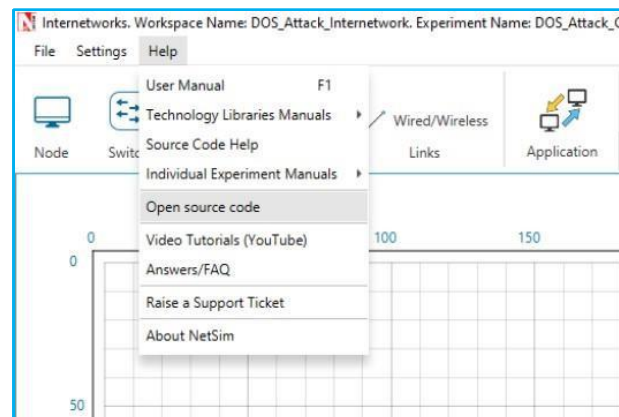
Internetworks. Workspace Name: DOS_Attack_Internetwork. Experiment Name: DOS_Attack_(

File Settings Help

User Manual F1
Technology Libraries Manuals
Source Code Help
Individual Experiment Manuals
Open source code
Video Tutorials (YouTube)
Answers/FAQ
Raise a Support Ticket
About NetSim

Node

Switc

Wired/Wireless

Links

Application

0
100
150
0
50